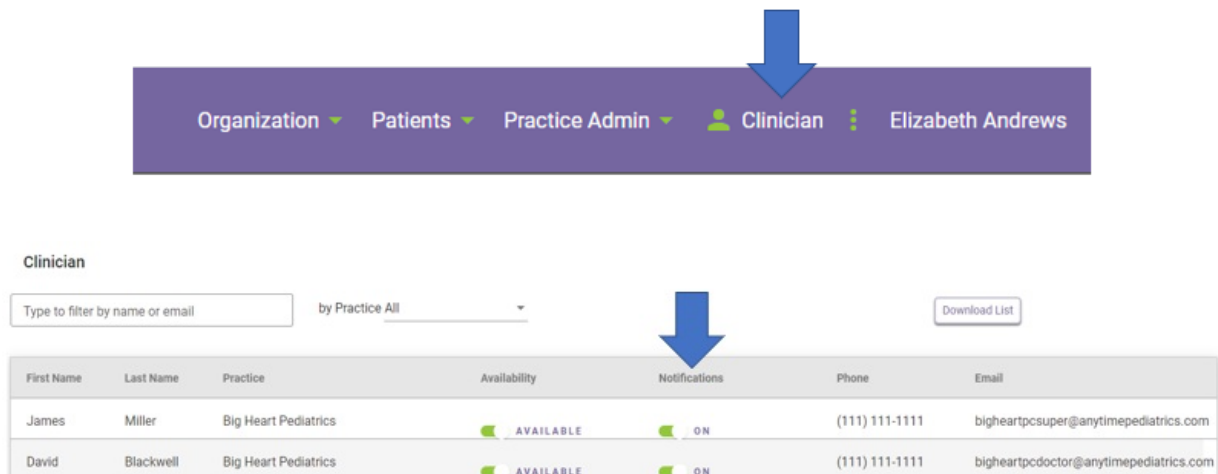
Organization Patients Practice Admin Clinician Elizabeth Andrews

Clinician

Type to filter by name or email

by Practice All

Download List

| First Name | Last Name | Practice | Availability | Notifications | Phone | Email |
|---|---|---|---|---|---|---|
| James | Miller | Big Heart Pediatrics | AVAILABLE | ON | (111) 111-1111 | bigheartpcsuper@anytimepediatrics.com |
| David | Blackwell | Big Heart Pediatrics | AVAILABLE | ON | (111) 111-1111 | bigheartpcdoctor@anytimepediatrics.com |